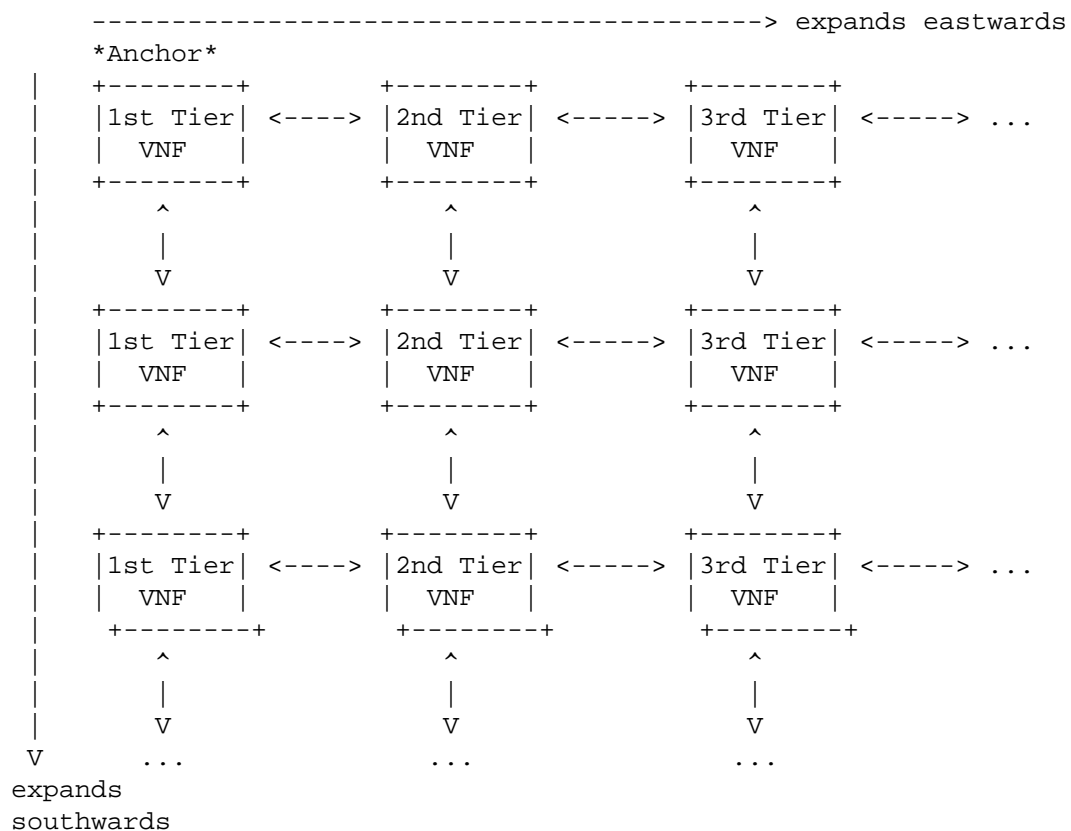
expands eastwards

*Anchor*

1st Tier VNF <----> 2nd Tier VNF <-----> 3rd Tier VNF <-----> ...

1st Tier VNF <----> 2nd Tier VNF <-----> 3rd Tier VNF <-----> ...

1st Tier VNF <----> 2nd Tier VNF <-----> 3rd Tier VNF <-----> ...

... ... ...

expands southwards